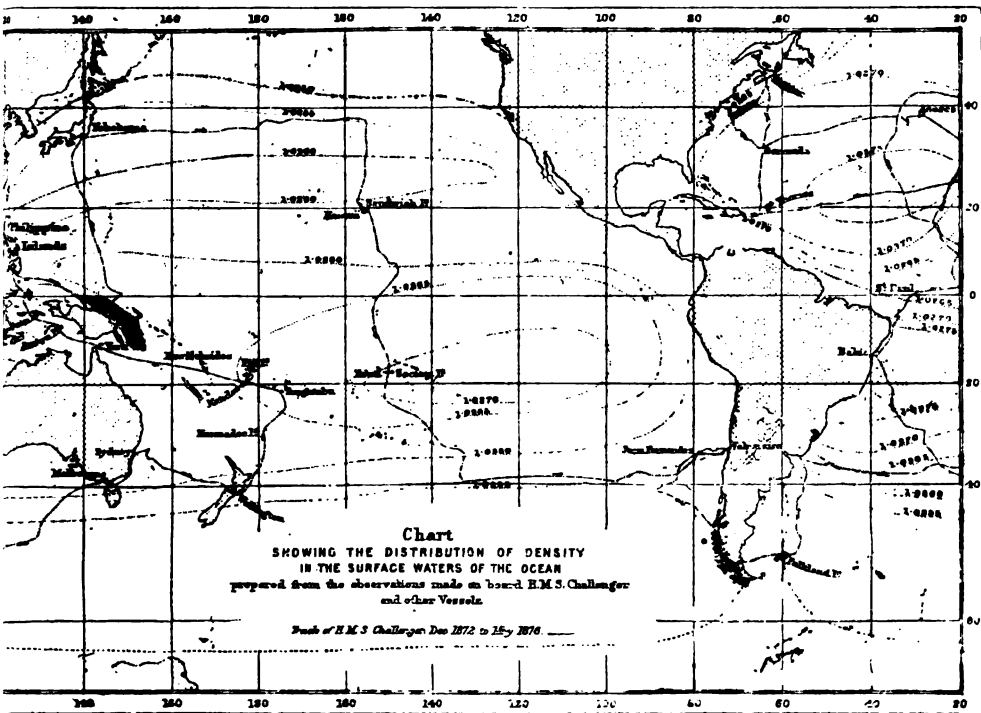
140 160 180 160 140 120 100 80 60 40 20

60
40
20
0
20
40
60

1·0270
1·0265
1·0260
1·0270
1·0260
1·0260
1·0265
1·0270
1·0275
1·0265
1·0270
1·0260
1·0250
1·0255
1·0260
1·0270
1·0275
1·0265
1·0270
1·0255
1·0260

Yokohama
Philippine Islands
Honolulu
Sandwich Is
New Hebrides
Fiji
Tongatabu
Tahiti
Juan Fernandez
Kermadec Is
Sydney
Melbourne
Bermuda
St Paul
Bahia
Valparaiso
Falkland Is

Chart
SHOWING THE DISTRIBUTION OF DENSITY
IN THE SURFACE WATERS OF THE OCEAN
prepared from the observations made on board H.M.S. Challenger
and other Vessels.

Track of H.M.S. Challenger Dec 1872 to May 1876.

160 180 160 140 120 100 80 60 40 20